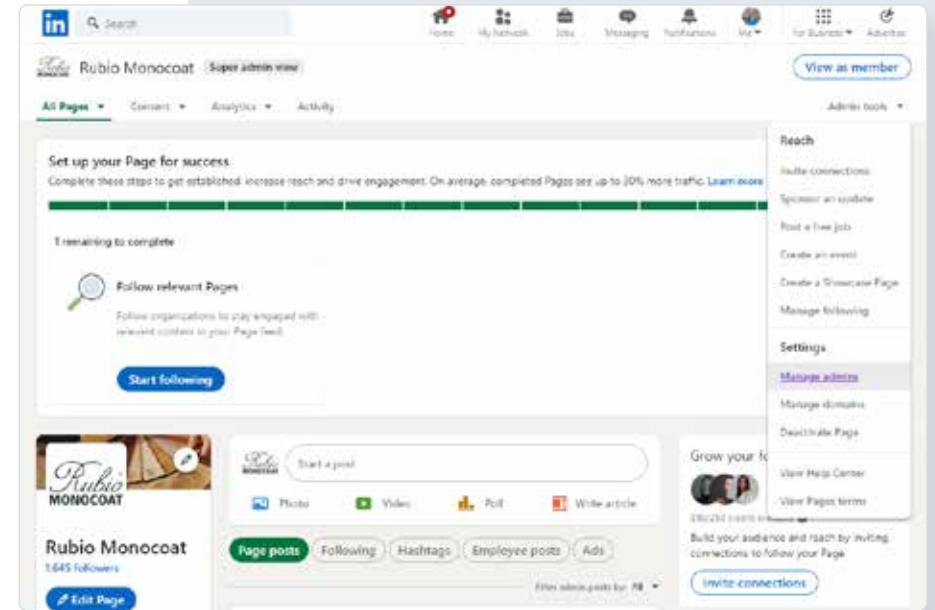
in Search

Home My Network Jobs Messaging Notifications Me For Business Advertise

Rubio Monocoat Super admin view

View as member

All Pages Content Analytics Activity

Admin tools

Set up your Page for success

Complete these steps to get established, increase reach and drive engagement. On average, completed Pages see up to 30% more traffic. Learn more

1 remaining to complete

Follow relevant Pages

Follow organizations to stay engaged with relevant content in your Page feed.

Start following

Reach

Invite connections

Sponsor an update

Post a free job

Create an event

Create a Showcase Page

Manage following

Settings

Manage admins

Manage domains

Deactivate Page

View Help Center

View Pages terms

Rubio MONOCOAT

Rubio Monocoat

1,645 followers

Edit Page

Start a post

Photo Video Poll Write article

Page posts Following Hashtags Employee posts Ads

Filter admin posts by: All

Grow your f

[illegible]

Build your audience and reach by inviting connections to follow your Page

Invite connections